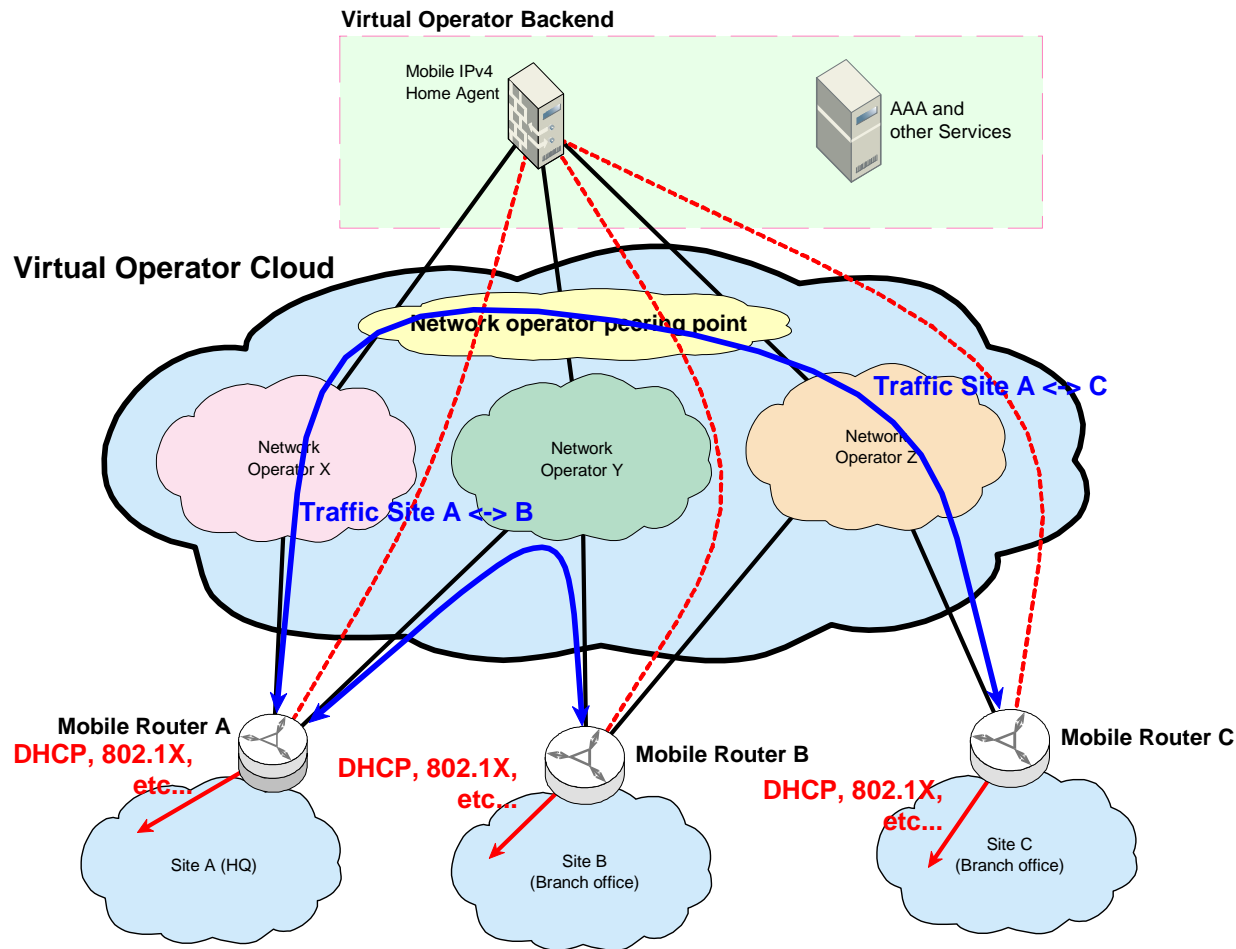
Virtual Operator Backend

Mobile IPv4 Home Agent

AAA and other Services

Virtual Operator Cloud

Network operator peering point

Traffic Site A <-> C

Network Operator X

Network Operator Y

Network Operator Z

Traffic Site A <-> B

Mobile Router A

DHCP, 802.1X, etc...

Mobile Router B

DHCP, 802.1X, etc...

Mobile Router C

DHCP, 802.1X, etc...

Site A (HQ)

Site B (Branch office)

Site C (Branch office)